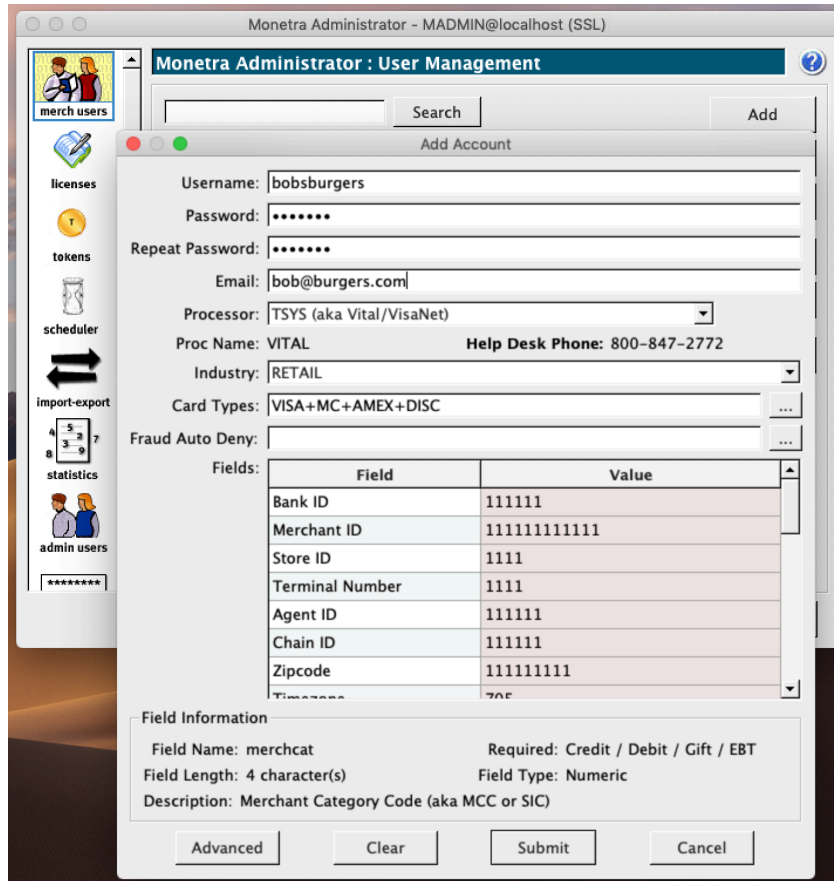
Monetra Administrator - MADMIN@localhost (SSL)

merch users

licenses

tokens

scheduler

import-export

statistics

admin users

********

Monetra Administrator : User Management

Search

Add

Add Account

Username: bobsburgers

Password: •••••••

Repeat Password: •••••••

Email: bob@burgers.com

Processor: TSYS (aka Vital/VisaNet)

Proc Name: VITAL

Help Desk Phone: 800-847-2772

Industry: RETAIL

Card Types: VISA+MC+AMEX+DISC

Fraud Auto Deny:

Fields:

| Field | Value |
|---|---|
| Bank ID | 111111 |
| Merchant ID | 111111111111 |
| Store ID | 1111 |
| Terminal Number | 1111 |
| Agent ID | 111111 |
| Chain ID | 111111 |
| Zipcode | 111111111 |
| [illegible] | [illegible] |

Field Information

Field Name: merchcat

Required: Credit / Debit / Gift / EBT

Field Length: 4 character(s)

Field Type: Numeric

Description: Merchant Category Code (aka MCC or SIC)

Advanced

Clear

Submit

Cancel